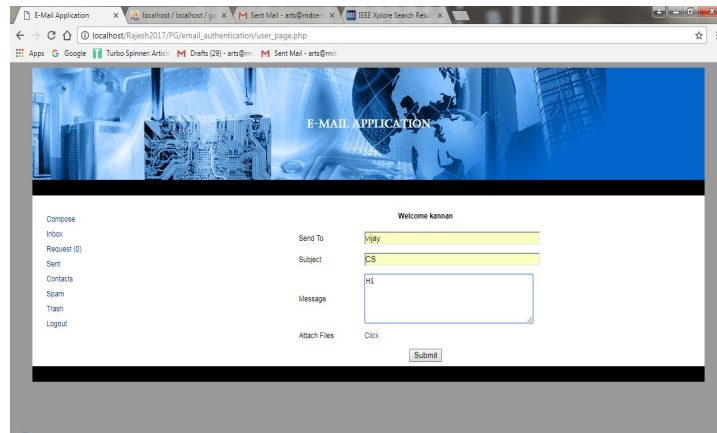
E-Mail Application
localhost / localhost / ge
Sent Mail - arts@mdc
IEEE Xplore Search Resu

localhost/Rajesh2017/PG/email_authentication/user_page.php

Apps
Google
Turbo Spinner: Articl
Drafts (29) - arts@m
Sent Mail - arts@md

E-MAIL APPLICATION

Compose
Inbox
Request (0)
Sent
Contacts
Spam
Trash
Logout

Welcome kannan

| | |
|---|---|
| Send To | vijay |
| Subject | CS |
| Message | Hi |
| Attach Files | Click |

Submit